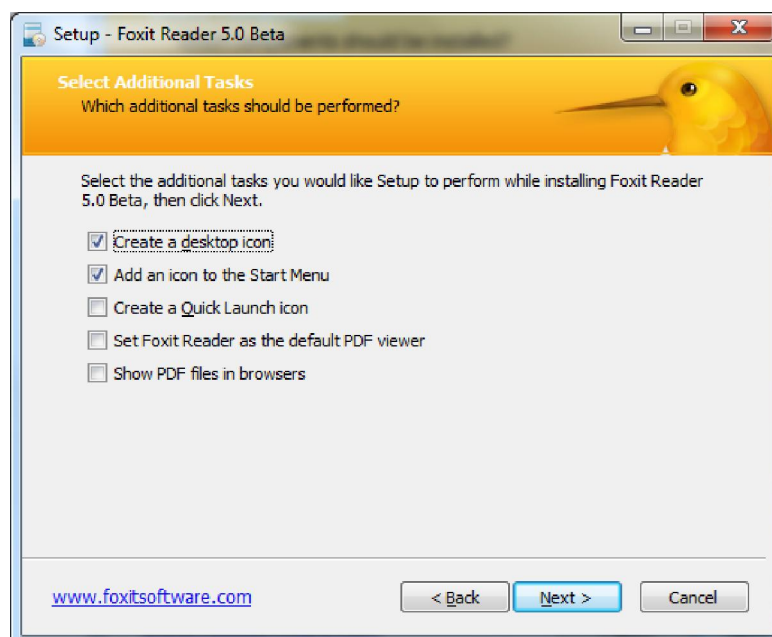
Setup - Foxit Reader 5.0 Beta

Select Additional Tasks
Which additional tasks should be performed?

Select the additional tasks you would like Setup to perform while installing Foxit Reader 5.0 Beta, then click Next.

Create a desktop icon
Add an icon to the Start Menu
Create a Quick Launch icon
Set Foxit Reader as the default PDF viewer
Show PDF files in browsers

www.foxitsoftware.com

< Back
Next >
Cancel